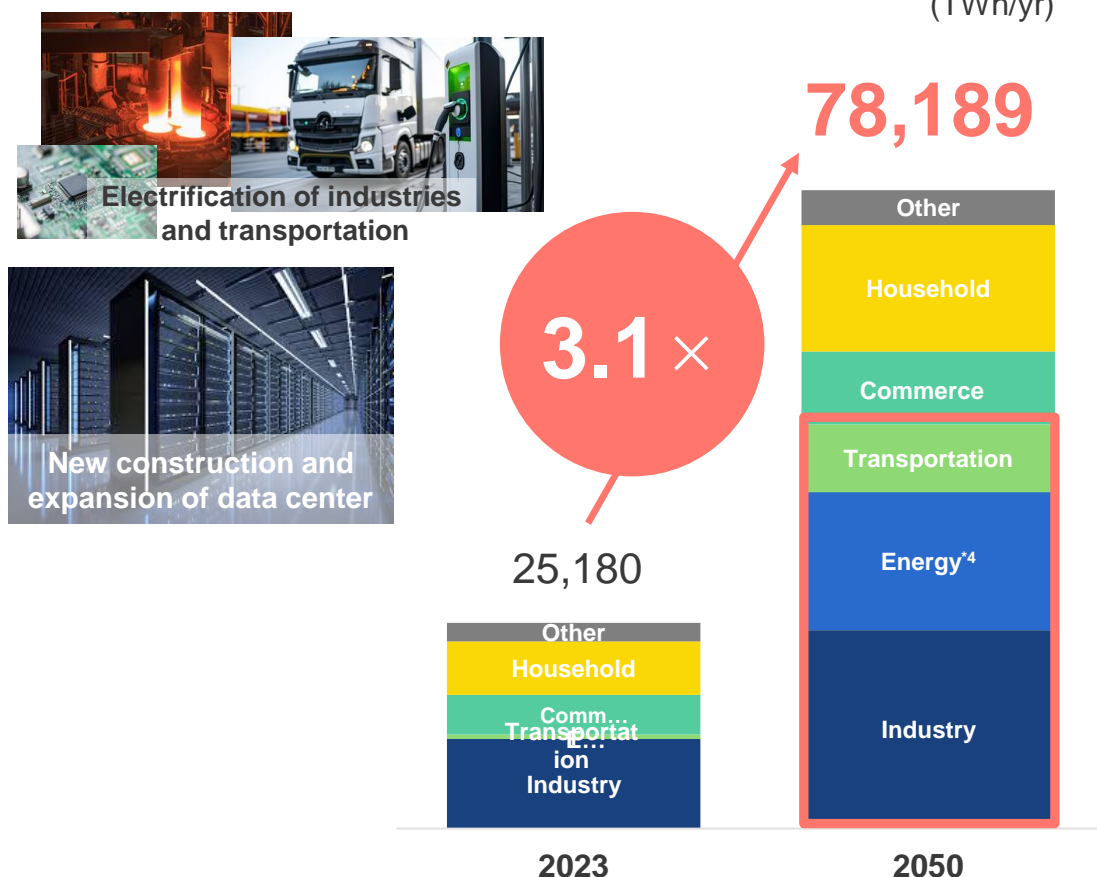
(TWh/yr)

Electrification of industries and transportation

New construction and expansion of data center

78,189

3.1×

25,180

Other
Household
Comm…
Transportation
E…
Industry

Other
Household
Commerce
Transportation
Energy*4
Industry

2023
2050